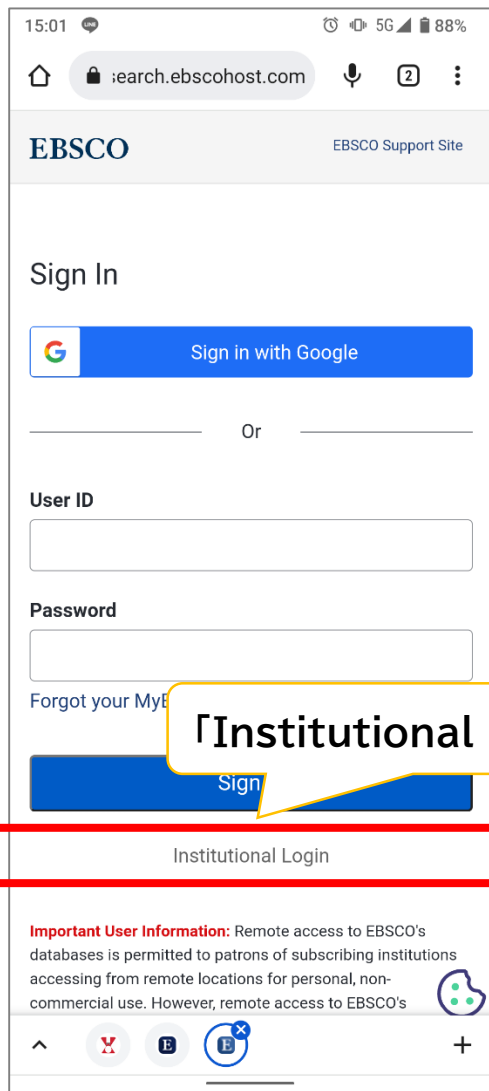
15:01 LINE

5G 88%

search.ebscohost.com

2

EBSCO

EBSCO Support Site

Sign In

Sign in with Google

Or

User ID

Password

Forgot your MyE

「Institutional

Sign

Institutional Login

**Important User Information:** Remote access to EBSCO's databases is permitted to patrons of subscribing institutions accessing from remote locations for personal, non-commercial use. However, remote access to EBSCO's

E

E

+